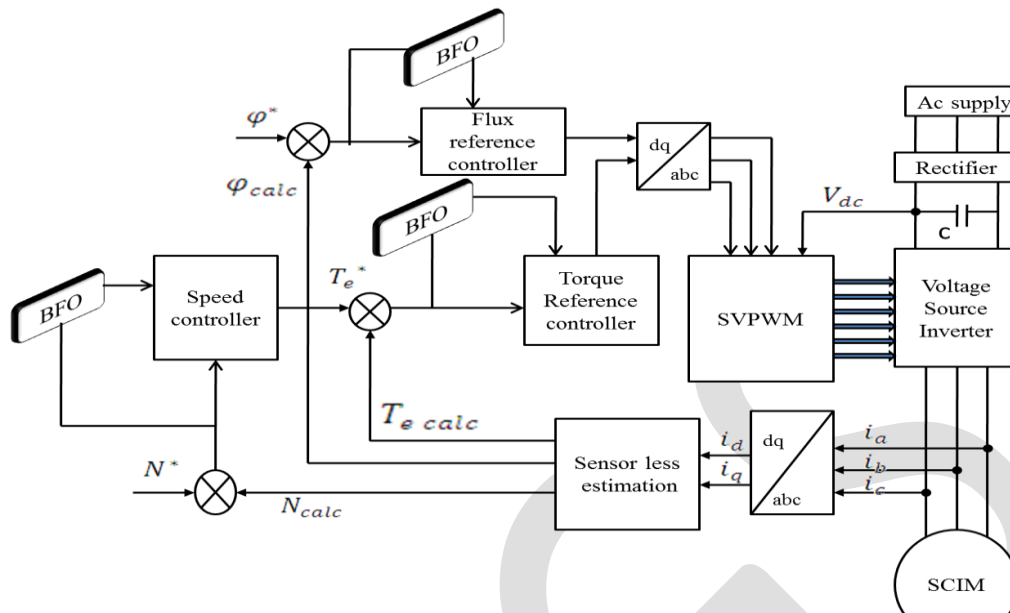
BFO

$\varphi^*$

Flux reference controller

$\varphi_{calc}$

Ac supply

Rectifier

dq

abc

$V_{dc}$

C

BFO

Torque Reference controller

$T_e{}^*$

BFO

Speed controller

SVPWM

Voltage Source Inverter

$T_{e\ calc}$

Sensor less estimation

$i_d$

$i_q$

dq

abc

$i_a$

$i_b$

$i_c$

$N^*$

$N_{calc}$

SCIM